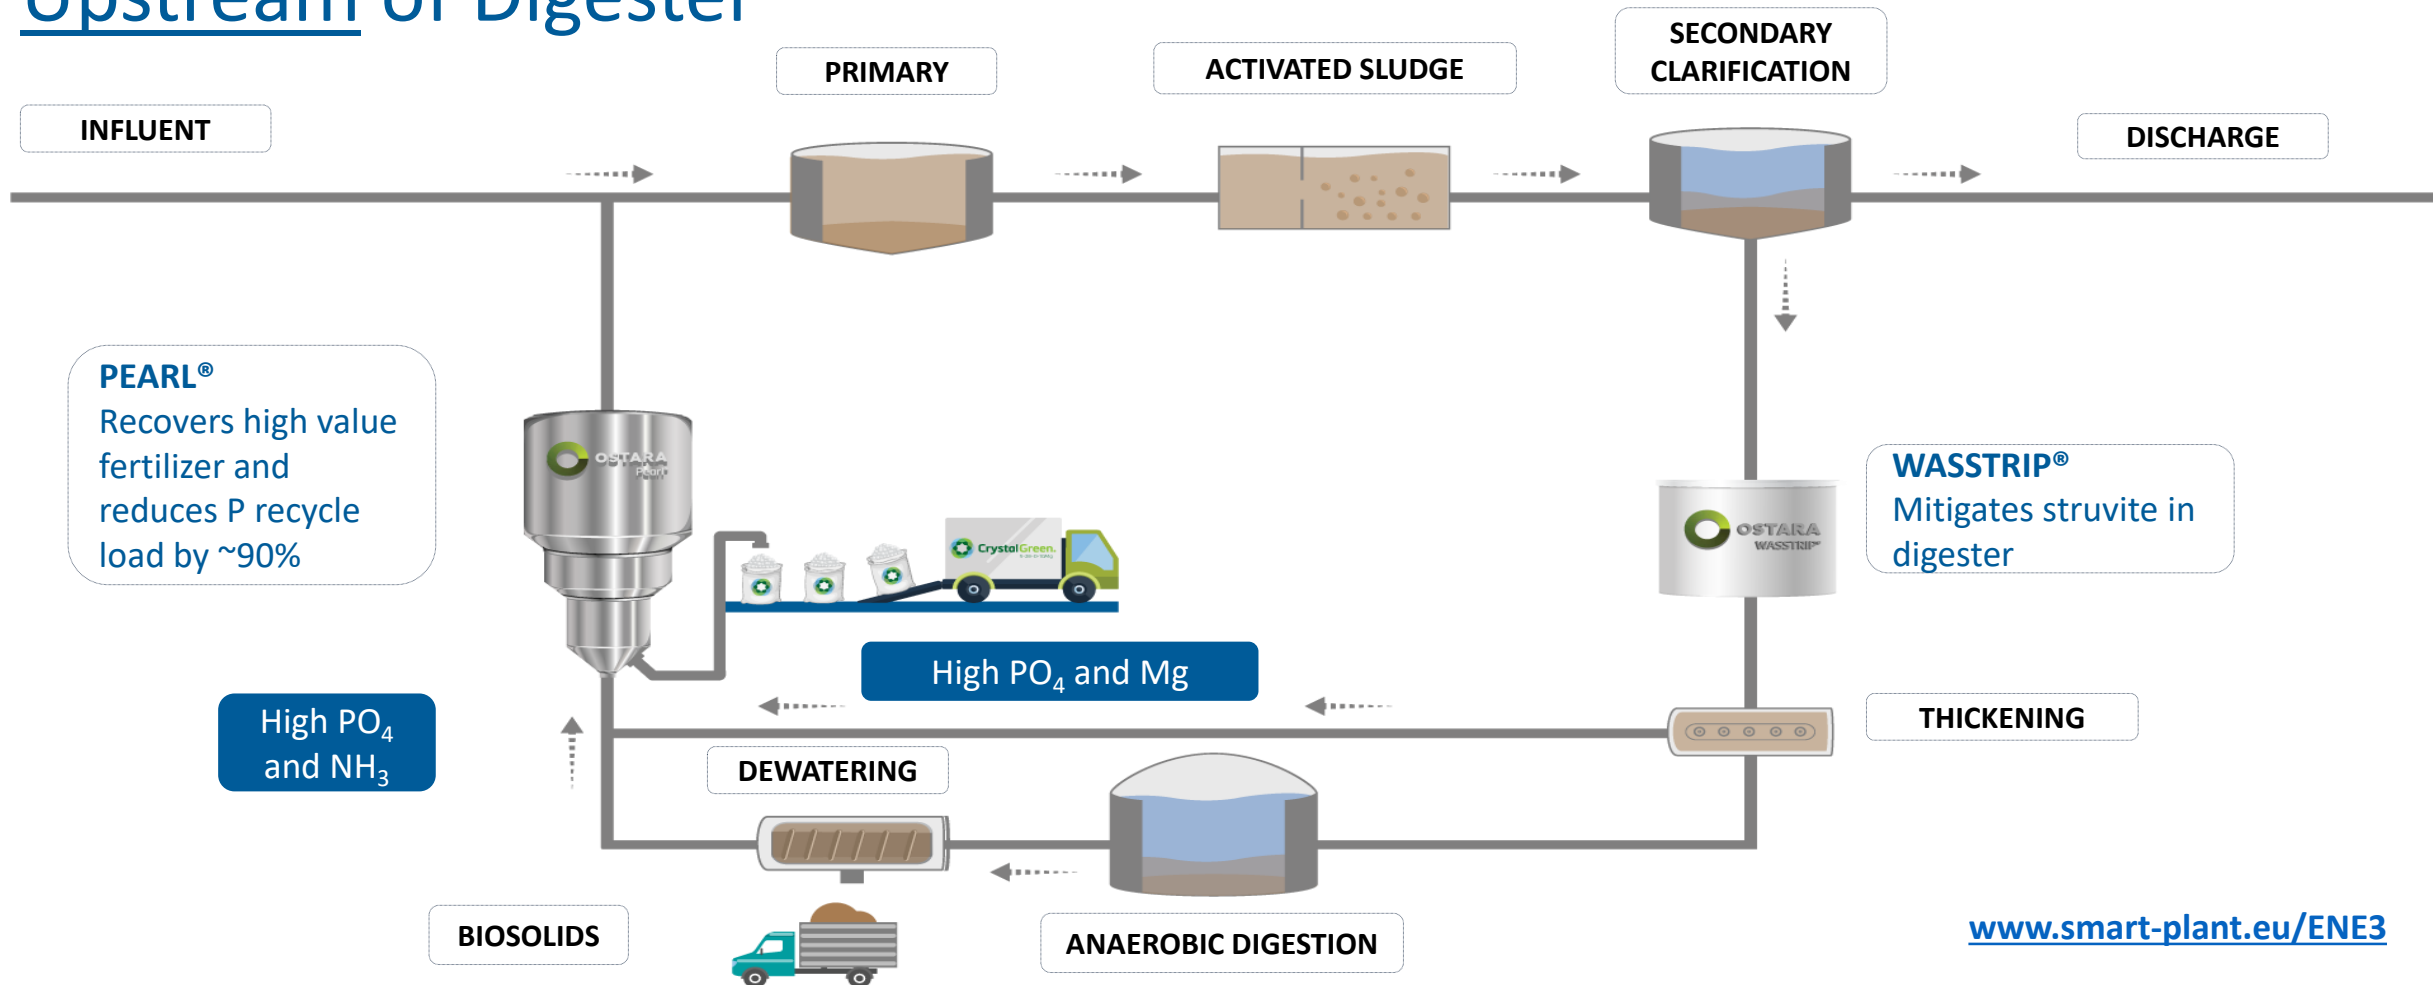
Upstream of Digester

INFLUENT

PRIMARY

ACTIVATED SLUDGE

SECONDARY CLARIFICATION

DISCHARGE

PEARL®
Recovers high value fertilizer and reduces P recycle load by ~90%

OSTARA Pearl

Crystal Green

WASSTRIP®
Mitigates struvite in digester

OSTARA WASSTRIP

High $PO_4$ and Mg

High $PO_4$ and $NH_3$

THICKENING

DEWATERING

BIOSOLIDS

ANAEROBIC DIGESTION

www.smart-plant.eu/ENE3